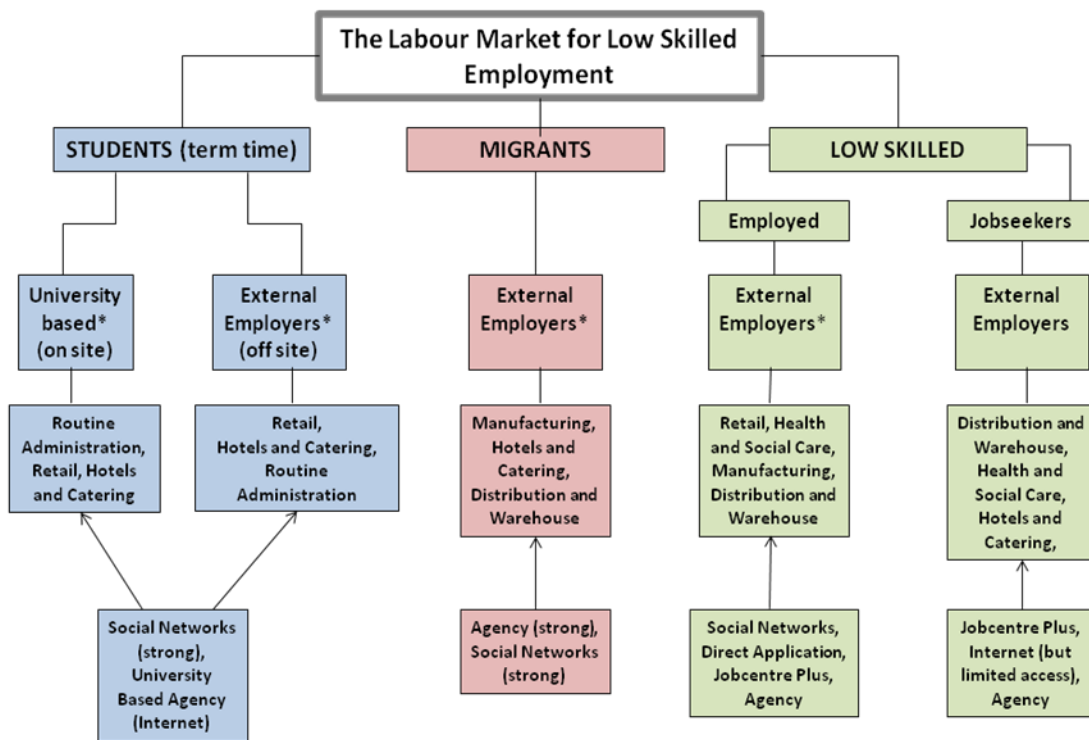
The Labour Market for Low Skilled Employment

STUDENTS (term time)

University based* (on site)

Routine Administration, Retail, Hotels and Catering

External Employers* (off site)

Retail, Hotels and Catering, Routine Administration

Social Networks (strong), University Based Agency (Internet)

MIGRANTS

External Employers*

Manufacturing, Hotels and Catering, Distribution and Warehouse

Agency (strong), Social Networks (strong)

LOW SKILLED

Employed

External Employers*

Retail, Health and Social Care, Manufacturing, Distribution and Warehouse

Social Networks, Direct Application, Jobcentre Plus, Agency

Jobseekers

External Employers

Distribution and Warehouse, Health and Social Care, Hotels and Catering,

Jobcentre Plus, Internet (but limited access), Agency